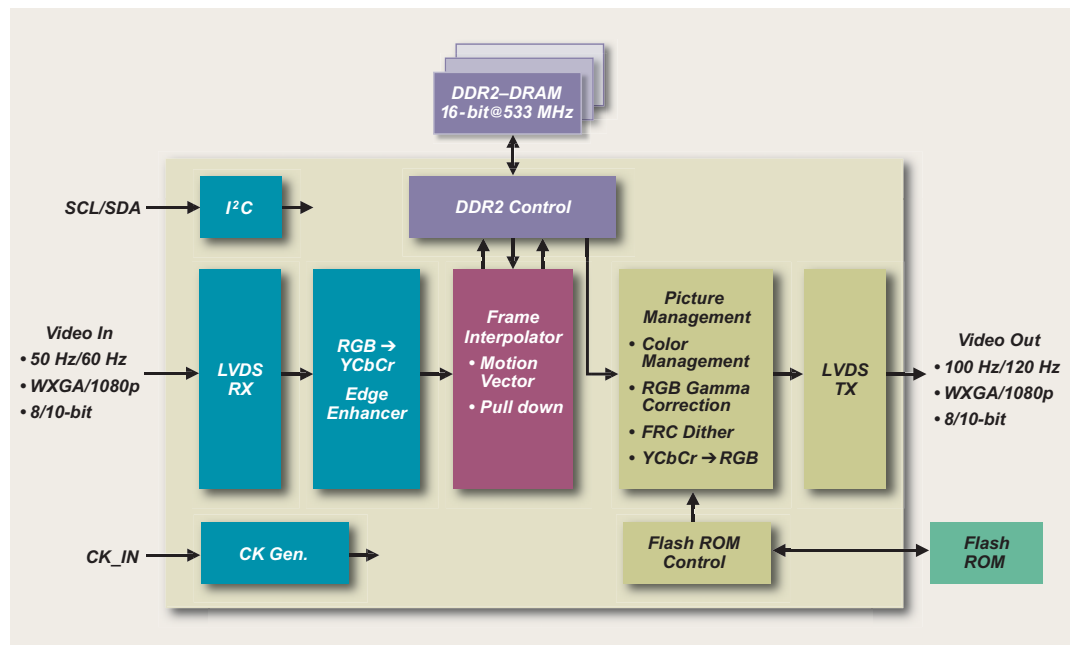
DDR2–DRAM
16-bit@533 MHz

SCL/SDA

$I^2C$

DDR2 Control

Video In
• 50 Hz/60 Hz
• WXGA/1080p
• 8/10-bit

LVDS
RX

RGB → YCbCr

Edge Enhancer

Frame Interpolator
• Motion Vector
• Pull down

Picture Management
• Color Management
• RGB Gamma Correction
• FRC Dither
• YCbCr → RGB

LVDS
TX

Video Out
• 100 Hz/120 Hz
• WXGA/1080p
• 8/10-bit

CK_IN

CK Gen.

Flash ROM Control

Flash ROM